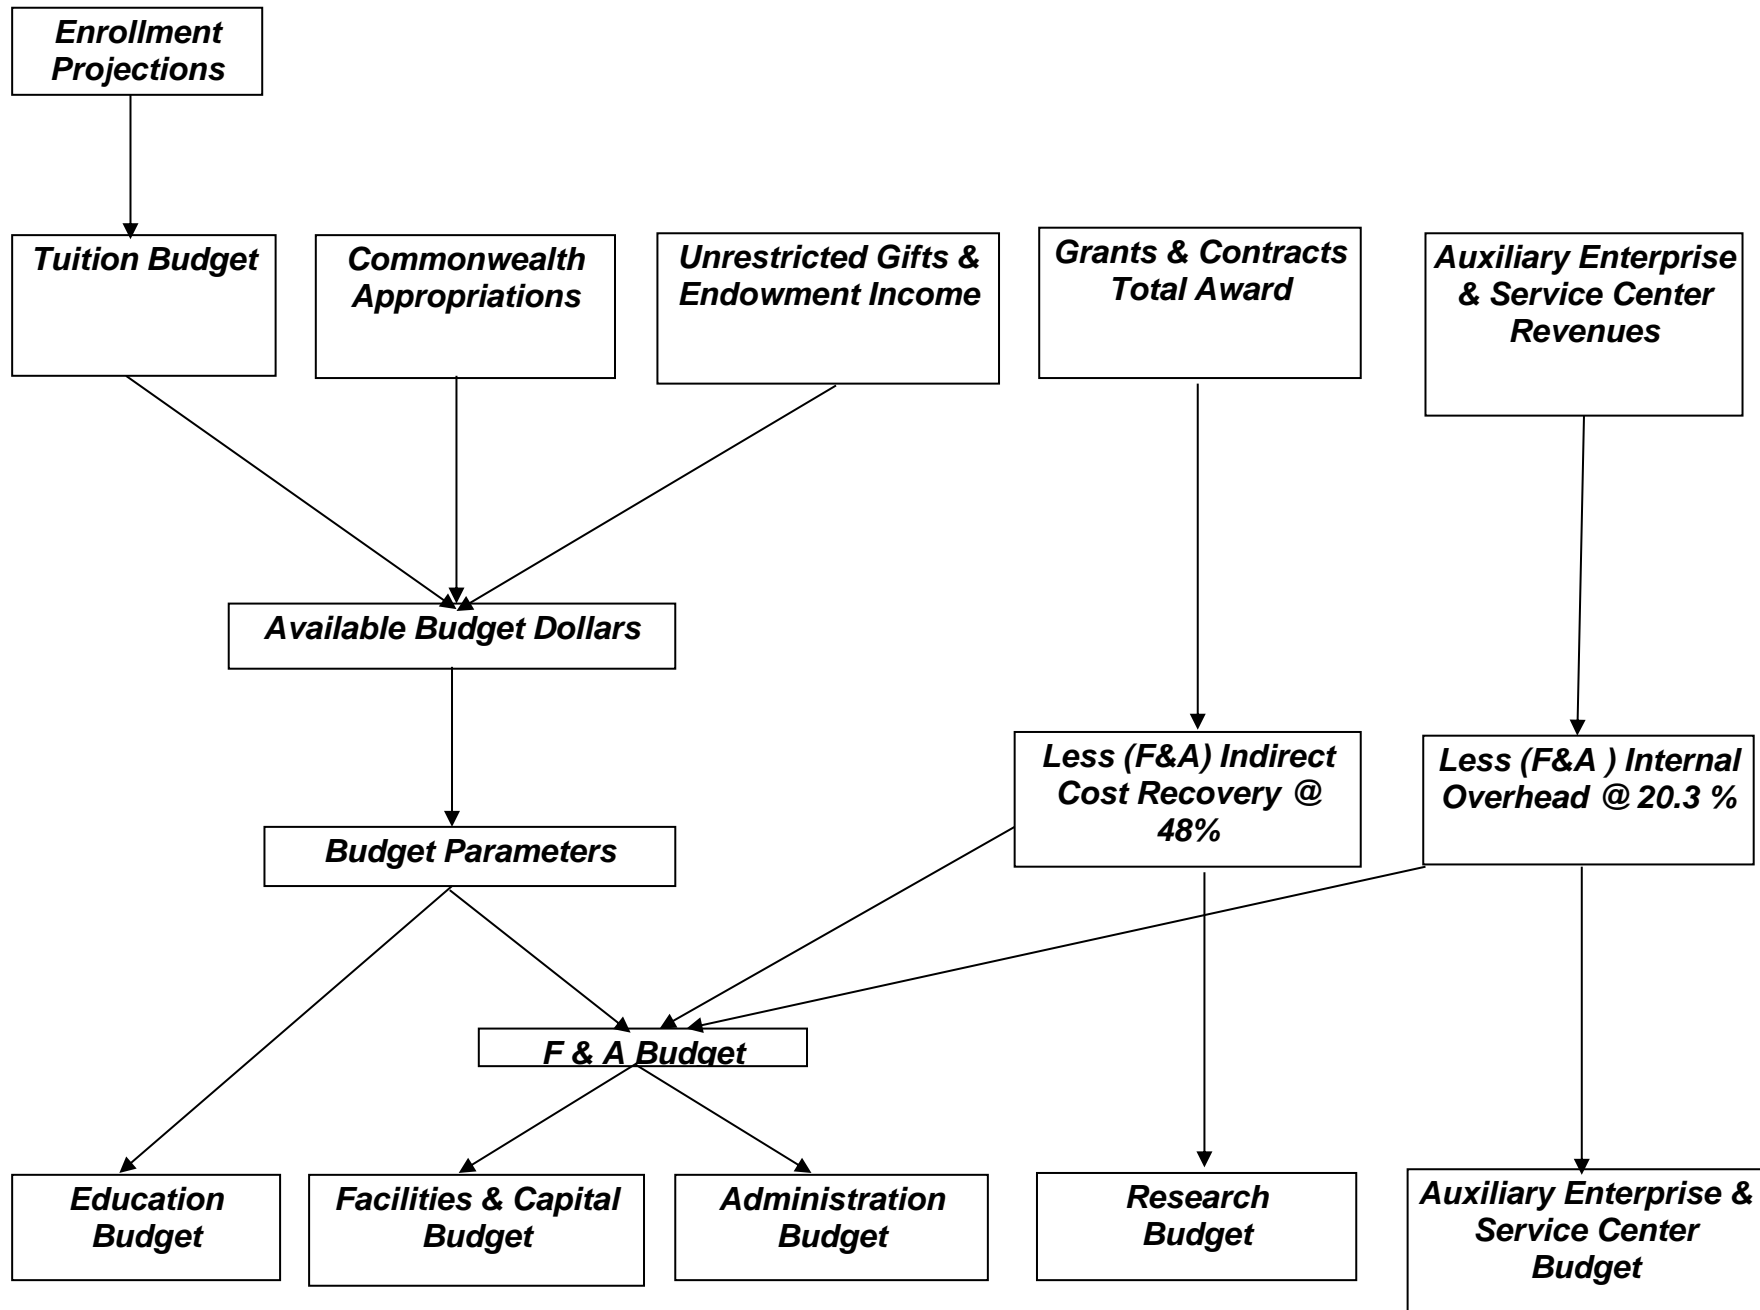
Enrollment Projections

Tuition Budget

Commonwealth Appropriations

Unrestricted Gifts & Endowment Income

Grants & Contracts Total Award

Auxiliary Enterprise & Service Center Revenues

Available Budget Dollars

Less (F&A) Indirect Cost Recovery @ 48%

Less (F&A ) Internal Overhead @ 20.3 %

Budget Parameters

F & A Budget

Education Budget

Facilities & Capital Budget

Administration Budget

Research Budget

Auxiliary Enterprise & Service Center Budget